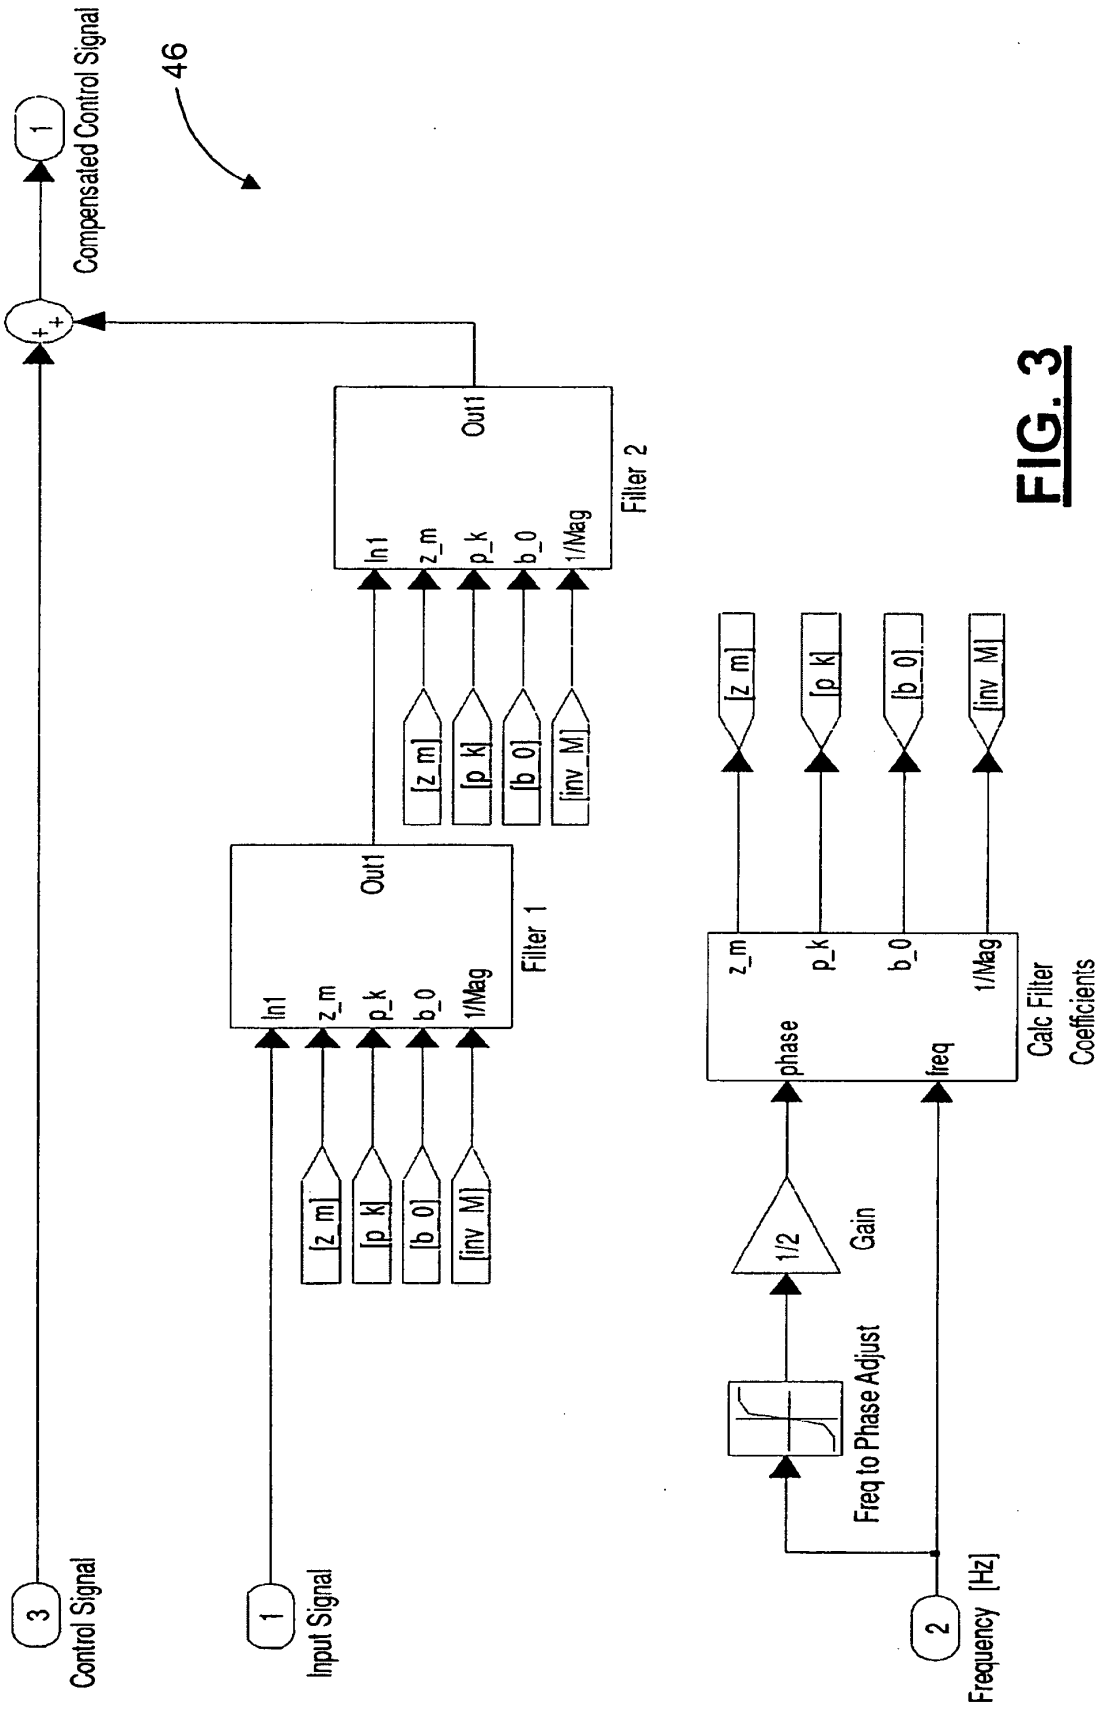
46

1
Compensated Control Signal

+
+

3
Control Signal

1
Input Signal

[z m]
[p k]
[b 0]
[inv M]

In1
z_m
p_k
b_0
1/Mag
Out1
Filter 1

[z m]
[p k]
[b 0]
[inv_M]

In1
z_m
p_k
b_0
1/Mag
Out1
Filter 2

2
Frequency [Hz]

Freq to Phase Adjust

1/2
Gain

phase
freq
z_m
p_k
b_0
1/Mag
Calc Filter Coefficients

[z m]
[p k]
[b 0]
[inv M]

FIG. 3